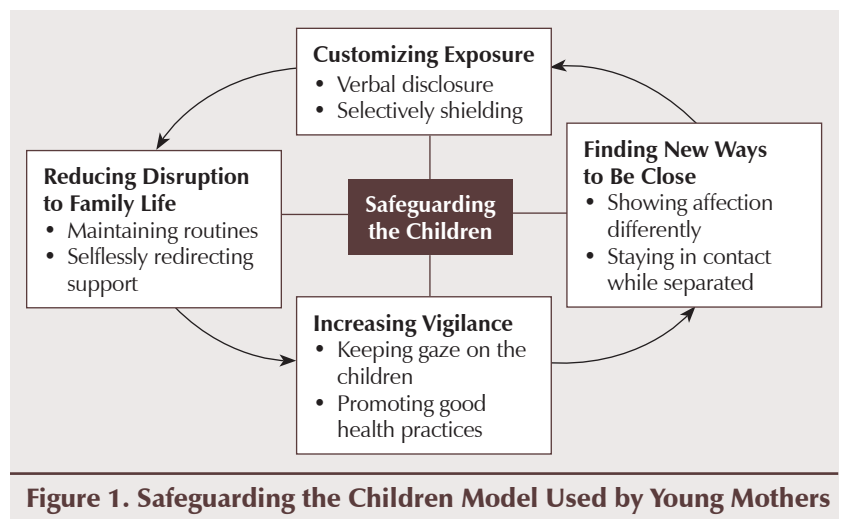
**Customizing Exposure**
- Verbal disclosure
- Selectively shielding

**Reducing Disruption to Family Life**
- Maintaining routines
- Selflessly redirecting support

**Safeguarding the Children**

**Finding New Ways to Be Close**
- Showing affection differently
- Staying in contact while separated

**Increasing Vigilance**
- Keeping gaze on the children
- Promoting good health practices

**Figure 1. Safeguarding the Children Model Used by Young Mothers**